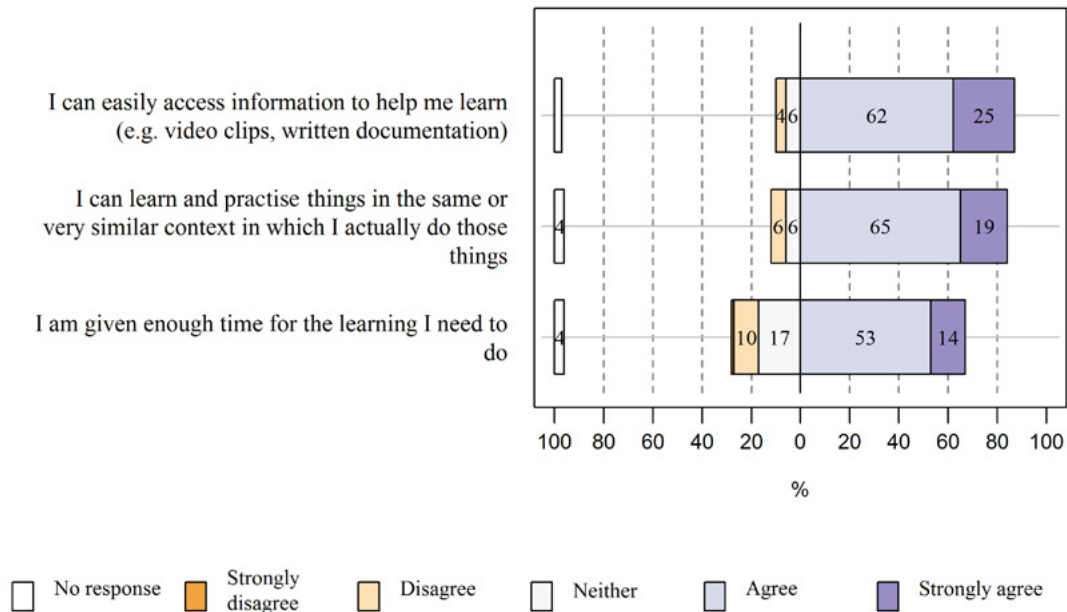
I can easily access information to help me learn (e.g. video clips, written documentation)

I can learn and practise things in the same or very similar context in which I actually do those things

I am given enough time for the learning I need to do

4 6 62 25

4 6 6 65 19

4 10 17 53 14

100 80 60 40 20 0 20 40 60 80 100

%

No response Strongly disagree Disagree Neither Agree Strongly agree